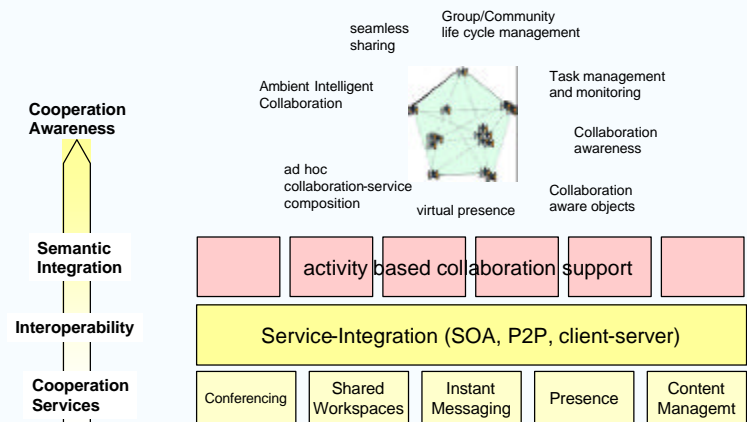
Group/Community life cycle management

seamless sharing

Ambient Intelligent Collaboration

Task management and monitoring

Collaboration awareness

ad hoc collaboration-service composition

Collaboration aware objects

virtual presence

Cooperation Awareness

Semantic Integration

Interoperability

Cooperation Services

activity based collaboration support

Service-Integration (SOA, P2P, client-server)

Conferencing

Shared Workspaces

Instant Messaging

Presence

Content Managemt